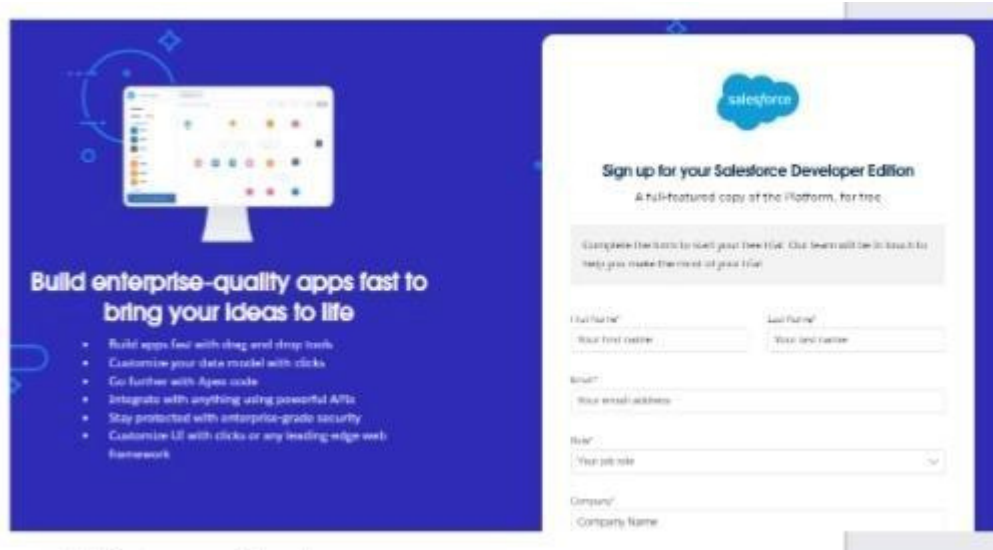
Build enterprise-quality apps fast to bring your ideas to life

- Build apps fast with drag and drop tools
- Customize your data model with clicks
- Go further with Apex code
- Integrate with anything using powerful APIs
- Stay protected with enterprise-grade security
- Customize UI with clicks or any leading-edge web framework

salesforce

Sign up for your Salesforce Developer Edition

A full-featured copy of the Platform, for free

Complete the form to start your free trial. Our team will be in touch to help you make the most of your trial.

First Name*
Your first name

Last Name*
Your last name

Email*
Your email address

Role*
Your job role

Company*
Company Name